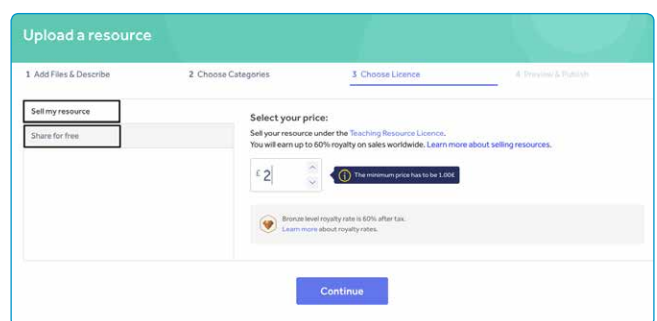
Upload a resource

1 Add Files & Describe

2 Choose Categories

3 Choose Licence

4 Preview & Publish

Sell my resource

Share for free

Select your price:

Sell your resource under the Teaching Resource Licence.

You will earn up to 60% royalty on sales worldwide. Learn more about selling resources.

£ 2

The minimum price has to be 1.00£

Bronze level royalty rate is 60% after tax.

Learn more about royalty rates.

Continue